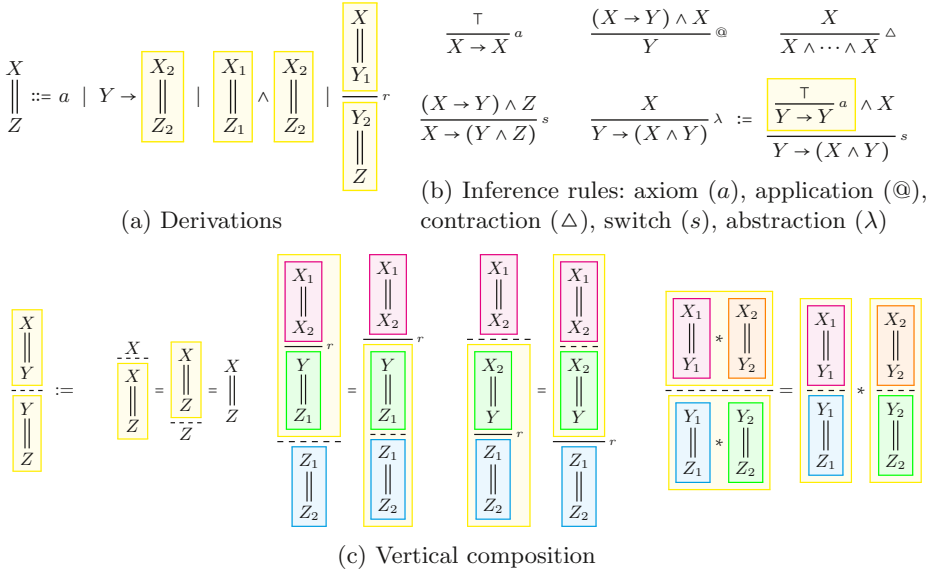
$X \atop Z$ ::= $a$ | $Y \to$ $X_2 \atop Z_2$ | $X_1 \atop Z_1$ $\wedge$ $X_2 \atop Z_2$ | $\frac{X / Y_1}{Y_2 / Z}\,r$

(a) Derivations

$\frac{\top}{X \to X}\,a$ $\frac{(X \to Y) \wedge X}{Y}\,@$ $\frac{X}{X \wedge \cdots \wedge X}\,\triangle$

$\frac{(X \to Y) \wedge Z}{X \to (Y \wedge Z)}\,s$ $\frac{X}{Y \to (X \wedge Y)}\,\lambda$ := $\frac{\frac{\top}{Y \to Y}\,a \wedge X}{Y \to (X \wedge Y)}\,s$

(b) Inference rules: axiom ($a$), application (@), contraction ($\triangle$), switch ($s$), abstraction ($\lambda$)

$X \atop Y$ / $Y \atop Z$ := $X$ / $X \atop Z$ = $X \atop Z$ / $Z$ = $X \atop Z$

$X_1 \atop X_2$ $r$ $Y \atop Z_1$ / $Z_1 \atop Z_2$ = $X_1 \atop X_2$ $r$ $Y \atop Z_1$ / $Z_1 \atop Z_2$

$X_1 \atop X_2$ / $X_2 \atop Y$ $r$ $Z_1 \atop Z_2$ = $X_1 \atop X_2$ / $X_2 \atop Y$ $r$ $Z_1 \atop Z_2$

$X_1 \atop Y_1$ * $X_2 \atop Y_2$ / $Y_1 \atop Z_1$ * $Y_2 \atop Z_2$ = $X_1 \atop Y_1$ / $Y_1 \atop Z_1$ * $X_2 \atop Y_2$ / $Y_2 \atop Z_2$

(c) Vertical composition